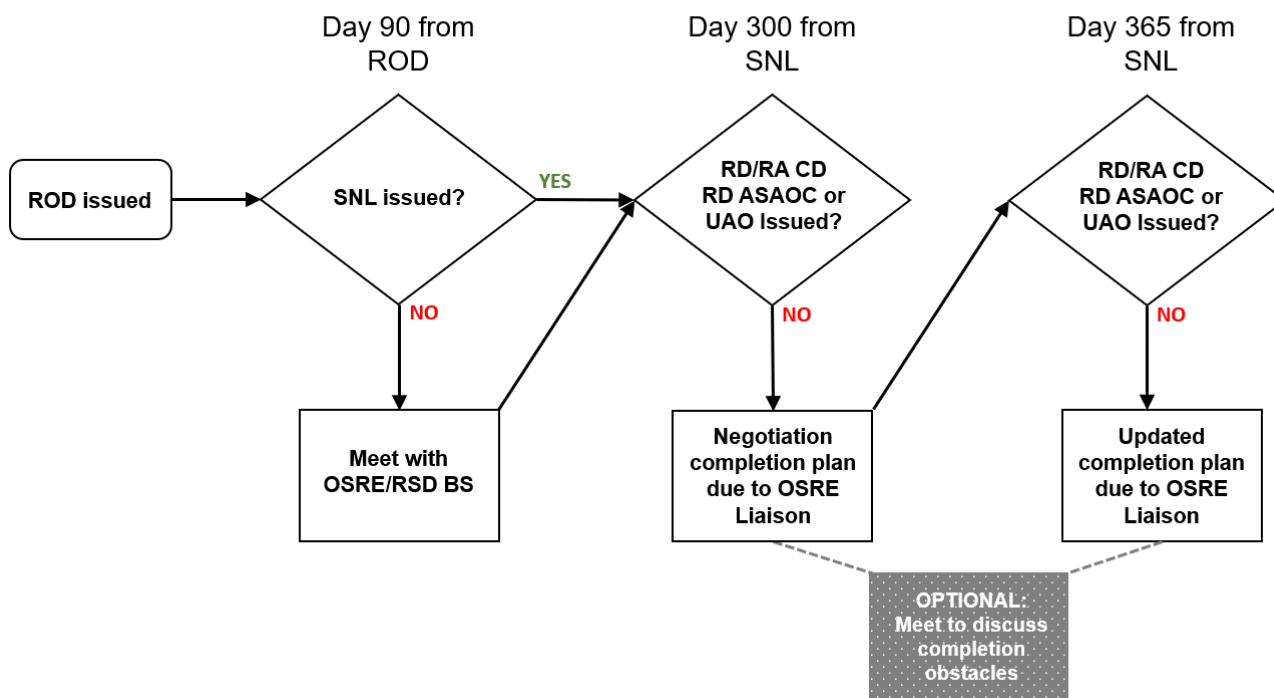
Day 90 from ROD

Day 300 from SNL

Day 365 from SNL

ROD issued

SNL issued?

YES

NO

RD/RA CD RD ASAOC or UAO Issued?

NO

RD/RA CD RD ASAOC or UAO Issued?

NO

Meet with OSRE/RSD BS

Negotiation completion plan due to OSRE Liaison

Updated completion plan due to OSRE Liaison

OPTIONAL: Meet to discuss completion obstacles